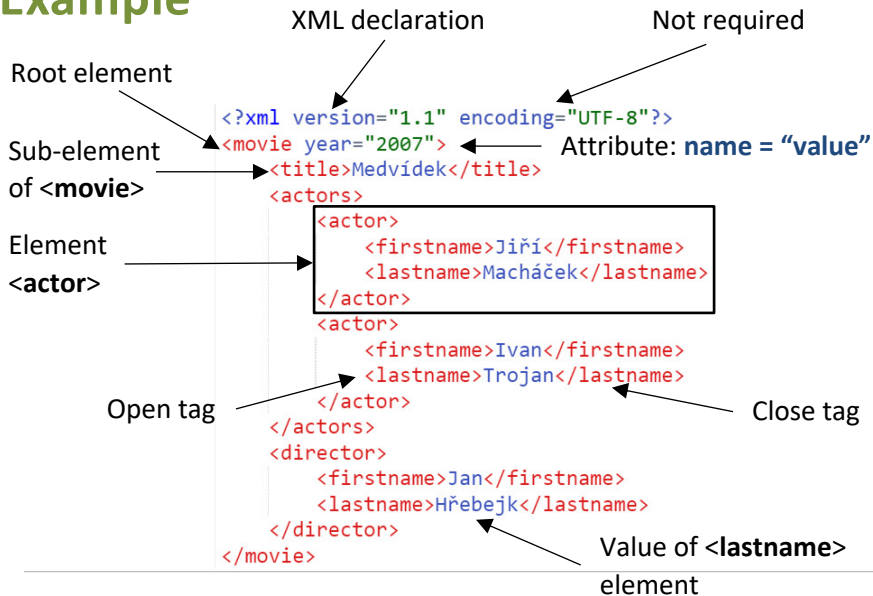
Example

XML declaration

Not required

Root element

<?xml version="1.1" encoding="UTF-8"?>
<movie year="2007">
<title>Medvídek</title>
<actors>
<actor>
<firstname>Jiří</firstname>
<lastname>Macháček</lastname>
</actor>
<actor>
<firstname>Ivan</firstname>
<lastname>Trojan</lastname>
</actor>
</actors>
<director>
<firstname>Jan</firstname>
<lastname>Hřebejk</lastname>
</director>
</movie>

Sub-element of <movie>

Attribute: name = "value"

Element <actor>

Open tag

Close tag

Value of <lastname> element